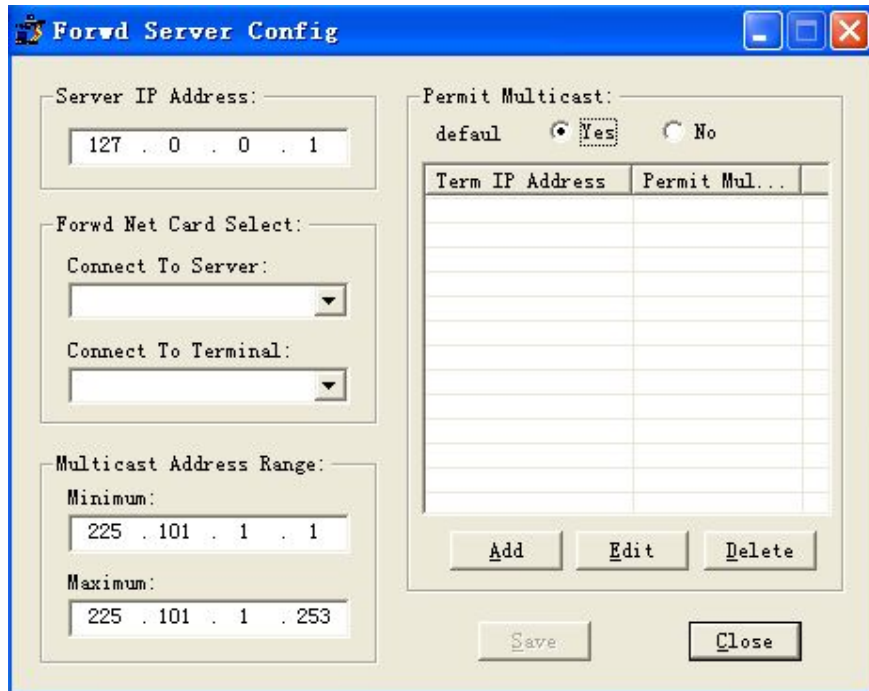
Forwd Server Config

Server IP Address:
127 . 0 . 0 . 1

Forwd Net Card Select:
Connect To Server:
Connect To Terminal:

Multicast Address Range:
Minimum:
225 . 101 . 1 . 1
Maximum:
225 . 101 . 1 . 253

Permit Multicast:
defaul Yes No

| Term IP Address | Permit Mul... |
|---|---|

Add Edit Delete

Save Close